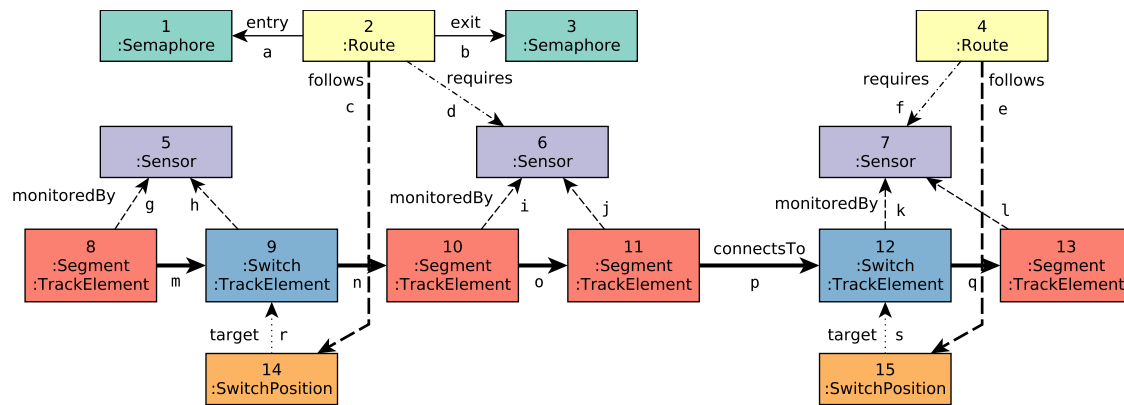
1
:Semaphore

entry
a

2
:Route

exit
b

3
:Semaphore

4
:Route

follows
c

requires
d

requires
f

follows
e

5
:Sensor

6
:Sensor

7
:Sensor

monitoredBy
g

h

monitoredBy
i

j

monitoredBy
k

l

8
:Segment
:TrackElement

m

9
:Switch
:TrackElement

n

10
:Segment
:TrackElement

o

11
:Segment
:TrackElement

connectsTo
p

12
:Switch
:TrackElement

q

13
:Segment
:TrackElement

target
r

14
:SwitchPosition

target
s

15
:SwitchPosition